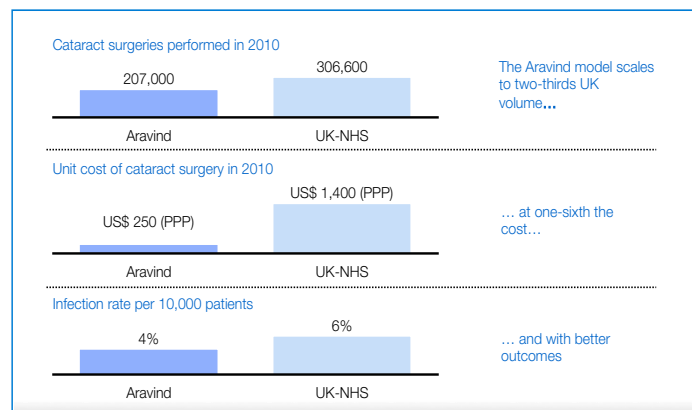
Cataract surgeries performed in 2010

207,000

306,600

Aravind

UK-NHS

The Aravind model scales to two-thirds UK volume...

Unit cost of cataract surgery in 2010

US$ 250 (PPP)

US$ 1,400 (PPP)

Aravind

UK-NHS

... at one-sixth the cost...

Infection rate per 10,000 patients

4%

6%

Aravind

UK-NHS

... and with better outcomes